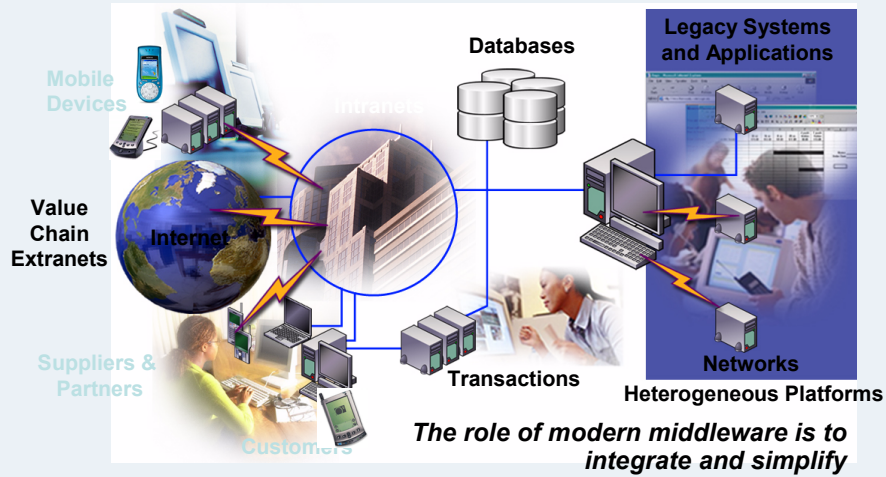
Mobile Devices

Intranets

Databases

Legacy Systems and Applications

Value Chain Extranets

Internet

Suppliers & Partners

Transactions

Networks

Heterogeneous Platforms

Customers

The role of modern middleware is to integrate and simplify